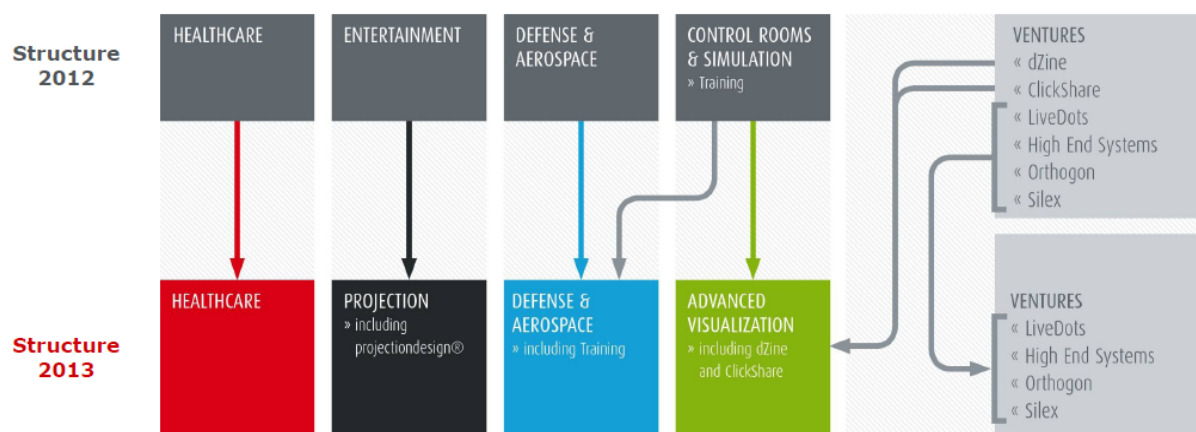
Structure 2012

HEALTHCARE

ENTERTAINMENT

DEFENSE & AEROSPACE

CONTROL ROOMS & SIMULATION
» Training

VENTURES
« dZine
« ClickShare
« LiveDots
« High End Systems
« Orthogon
« Silex

Structure 2013

HEALTHCARE

PROJECTION
» including projectiondesign®

DEFENSE & AEROSPACE
» including Training

ADVANCED VISUALIZATION
» including dZine and ClickShare

VENTURES
« LiveDots
« High End Systems
« Orthogon
« Silex